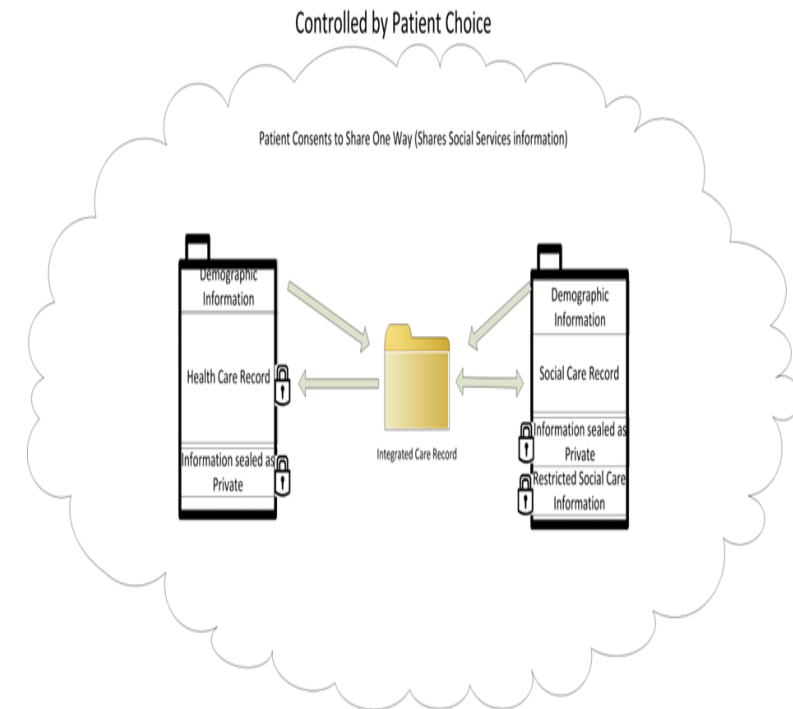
Controlled by Patient Choice

Patient Consents to Share One Way (Shares Social Services information)

Demographic Information

Health Care Record

Information sealed as Private

Integrated Care Record

Demographic Information

Social Care Record

Information sealed as Private

Restricted Social Care Information